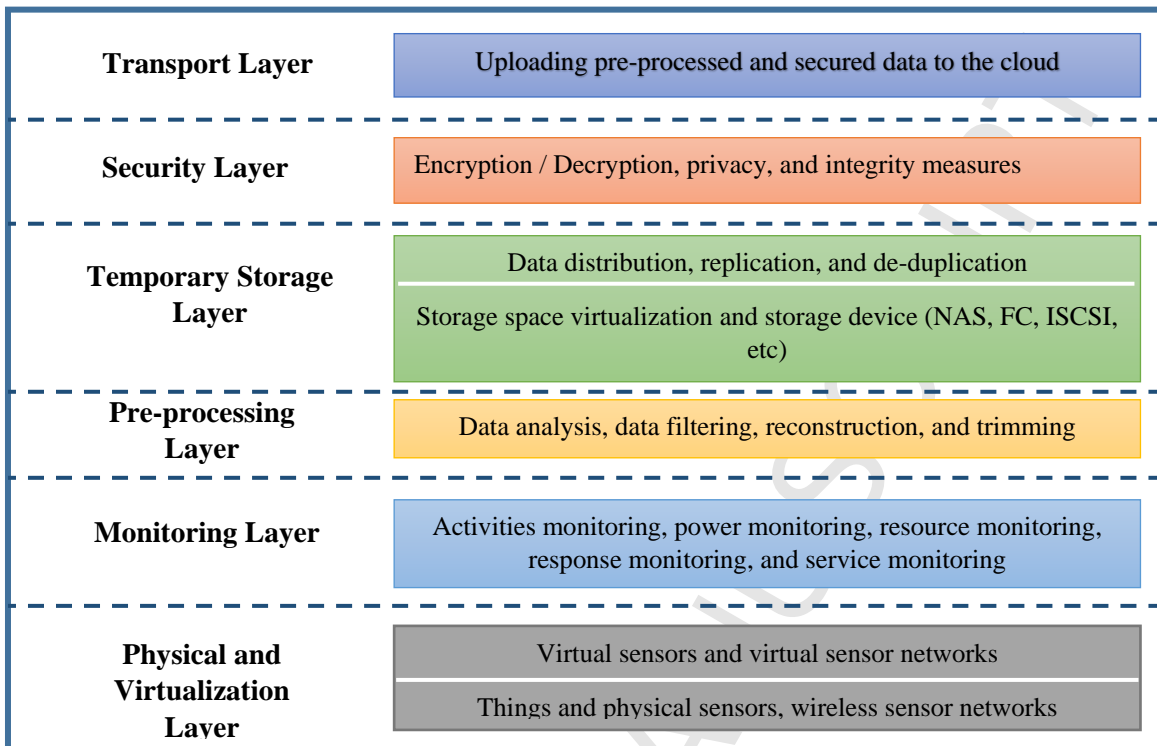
Transport Layer

Uploading pre-processed and secured data to the cloud

Security Layer

Encryption / Decryption, privacy, and integrity measures

Temporary Storage Layer

Data distribution, replication, and de-duplication

Storage space virtualization and storage device (NAS, FC, ISCSI, etc)

Pre-processing Layer

Data analysis, data filtering, reconstruction, and trimming

Monitoring Layer

Activities monitoring, power monitoring, resource monitoring, response monitoring, and service monitoring

Physical and Virtualization Layer

Virtual sensors and virtual sensor networks

Things and physical sensors, wireless sensor networks